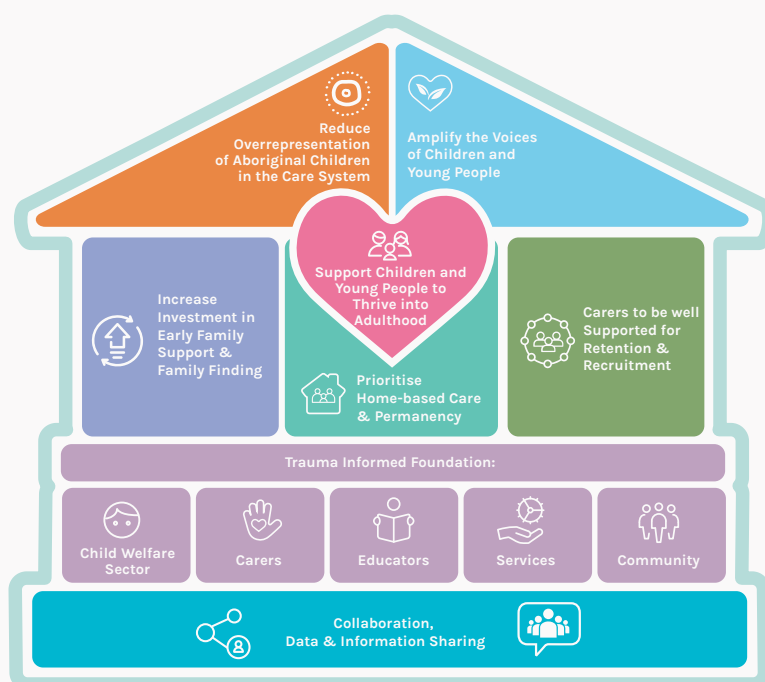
Reduce Overrepresentation of Aboriginal Children in the Care System

Amplify the Voices of Children and Young People

Support Children and Young People to Thrive into Adulthood

Increase Investment in Early Family Support & Family Finding

Prioritise Home-based Care & Permanency

Carers to be well Supported for Retention & Recruitment

Trauma Informed Foundation:

Child Welfare Sector

Carers

Educators

Services

Community

Collaboration, Data & Information Sharing